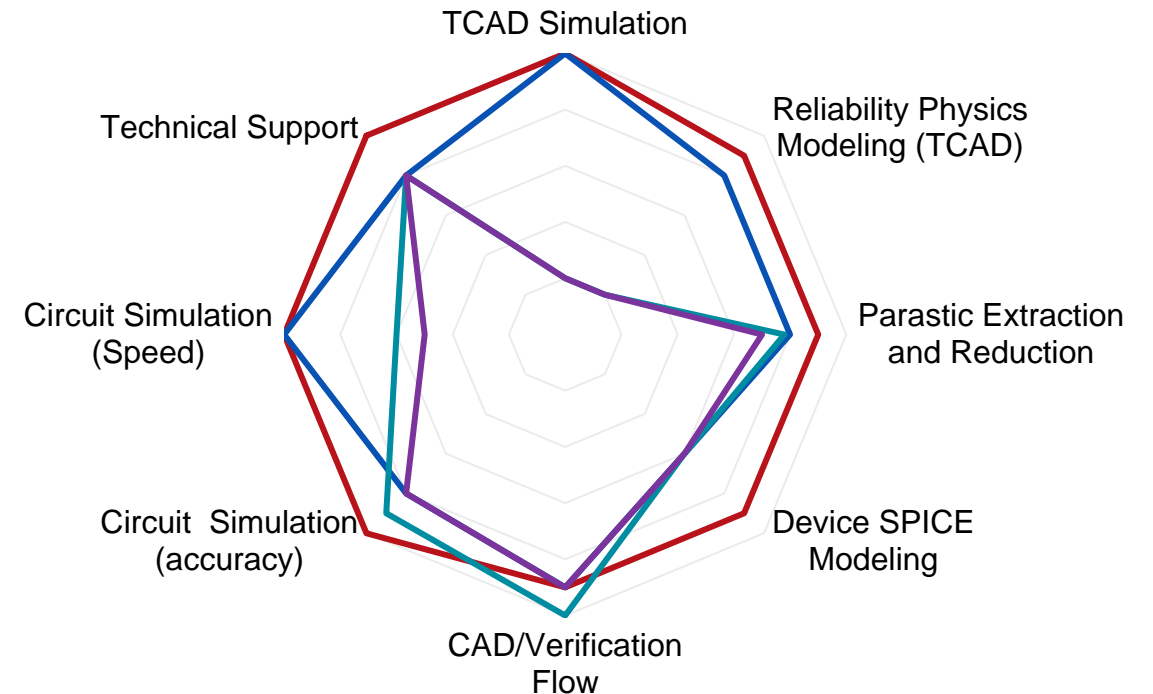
TCAD Simulation

Reliability Physics Modeling (TCAD)

Parastic Extraction and Reduction

Device SPICE Modeling

CAD/Verification Flow

Circuit Simulation (accuracy)

Circuit Simulation (Speed)

Technical Support